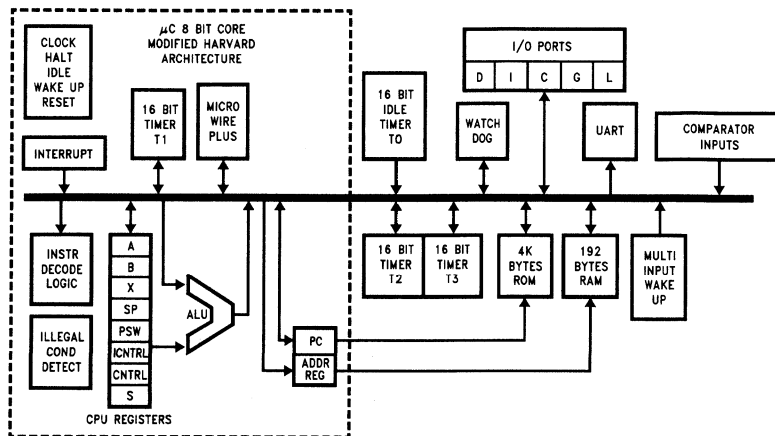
CLOCK
HALT
IDLE
WAKE UP
RESET

$\mu$C 8 BIT CORE
MODIFIED HARVARD
ARCHITECTURE

16 BIT
TIMER
T1

MICRO
WIRE
PLUS

INTERRUPT

I/O PORTS

D | I | C | G | L

16 BIT
IDLE
TIMER
TO

WATCH
DOG

UART

COMPARATOR
INPUTS

INSTR
DECODE
LOGIC

A
B
X
SP
PSW
ICNTRL
CNTRL
S

ALU

ILLEGAL
COND
DETECT

CPU REGISTERS

PC

ADDR
REG

16 BIT
TIMER
T2

16 BIT
TIMER
T3

4K
BYTES
ROM

192
BYTES
RAM

MULTI
INPUT
WAKE
UP